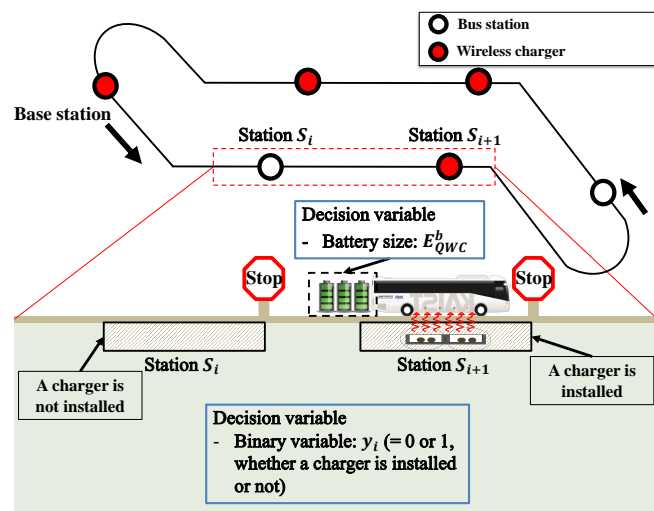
Bus station
Wireless charger

Base station

Station $S_i$

Station $S_{i+1}$

Decision variable
- Battery size: $E^b_{QWC}$

Stop

Stop

KAIST

Station $S_i$

Station $S_{i+1}$

A charger is not installed

A charger is installed

Decision variable
- Binary variable: $y_i$ (= 0 or 1, whether a charger is installed or not)